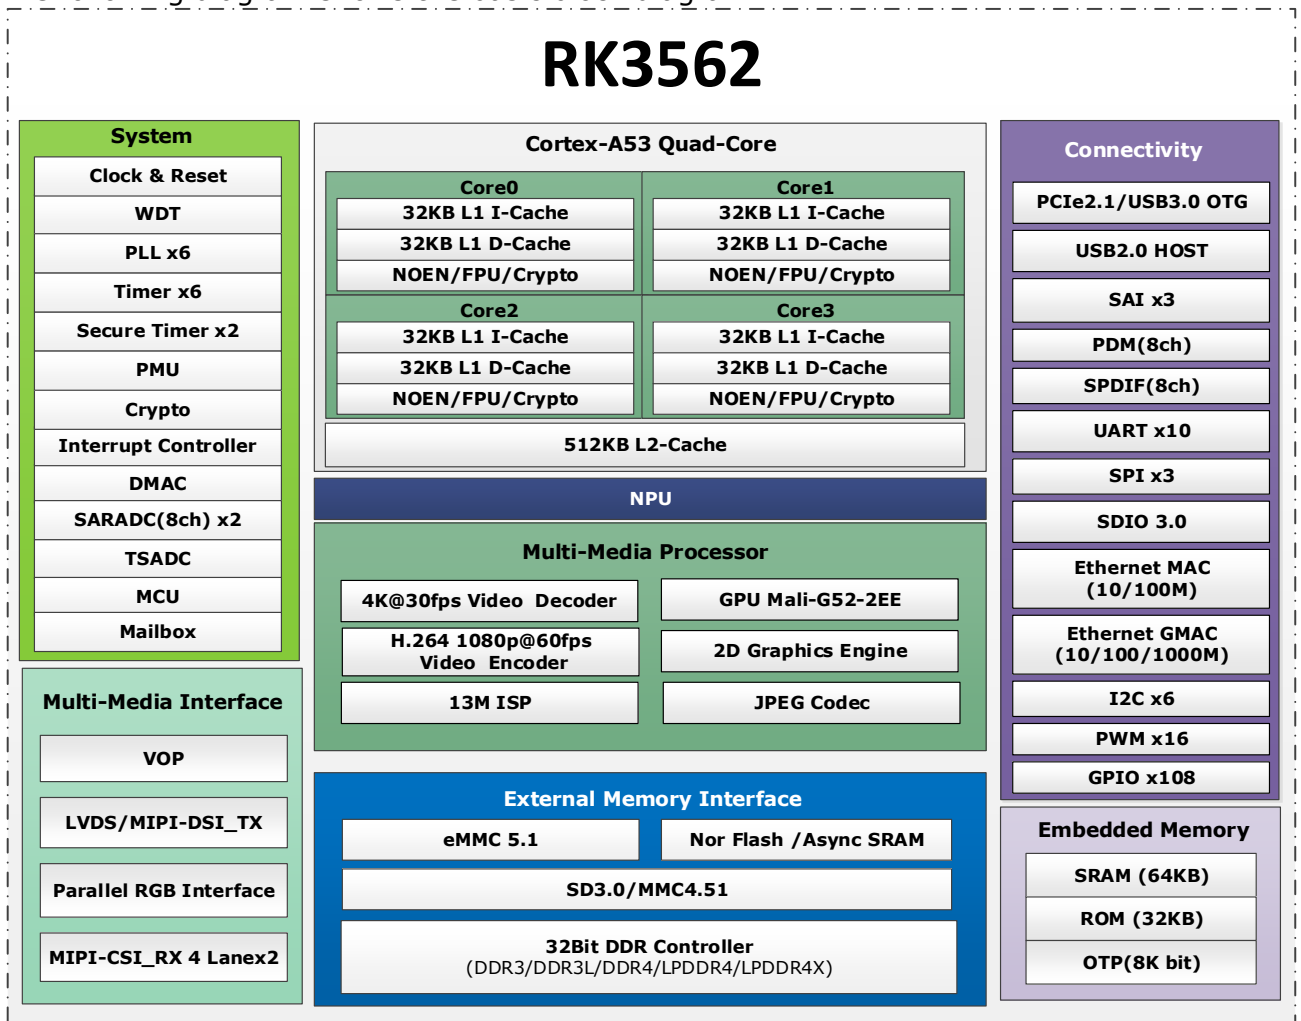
RK3562

System
Clock & Reset
WDT
PLL x6
Timer x6
Secure Timer x2
PMU
Crypto
Interrupt Controller
DMAC
SARADC(8ch) x2
TSADC
MCU
Mailbox

Multi-Media Interface
VOP
LVDS/MIPI-DSI_TX
Parallel RGB Interface
MIPI-CSI_RX 4 Lanex2

Cortex-A53 Quad-Core
Core0
32KB L1 I-Cache
32KB L1 D-Cache
NOEN/FPU/Crypto
Core1
32KB L1 I-Cache
32KB L1 D-Cache
NOEN/FPU/Crypto
Core2
32KB L1 I-Cache
32KB L1 D-Cache
NOEN/FPU/Crypto
Core3
32KB L1 I-Cache
32KB L1 D-Cache
NOEN/FPU/Crypto
512KB L2-Cache

NPU

Multi-Media Processor
4K@30fps Video Decoder
GPU Mali-G52-2EE
H.264 1080p@60fps Video Encoder
2D Graphics Engine
13M ISP
JPEG Codec

External Memory Interface
eMMC 5.1
Nor Flash /Async SRAM
SD3.0/MMC4.51
32Bit DDR Controller
(DDR3/DDR3L/DDR4/LPDDR4/LPDDR4X)

Connectivity
PCIe2.1/USB3.0 OTG
USB2.0 HOST
SAI x3
PDM(8ch)
SPDIF(8ch)
UART x10
SPI x3
SDIO 3.0
Ethernet MAC (10/100M)
Ethernet GMAC (10/100/1000M)
I2C x6
PWM x16
GPIO x108

Embedded Memory
SRAM (64KB)
ROM (32KB)
OTP(8K bit)